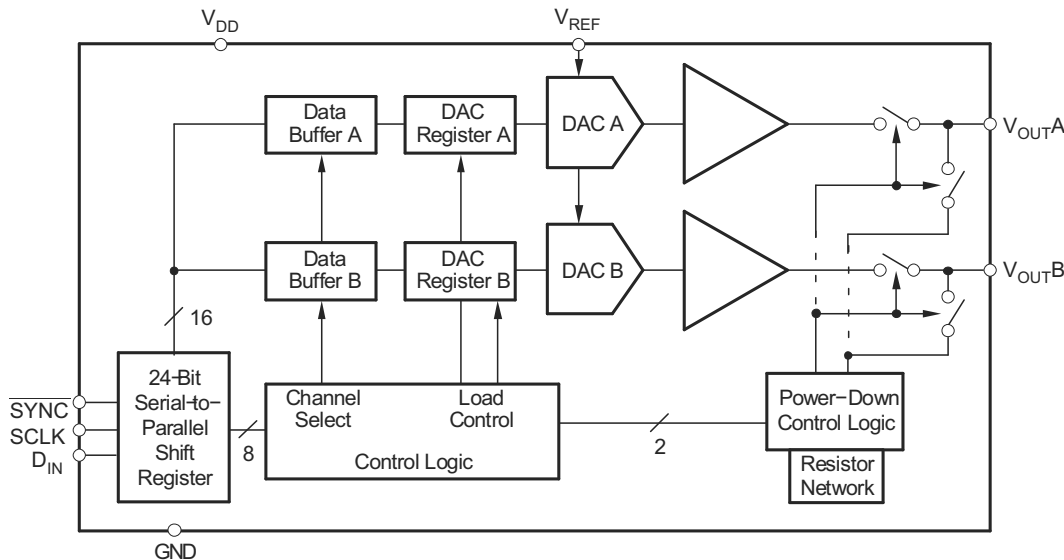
$V_{DD}$

$V_{REF}$

Data Buffer A

DAC Register A

DAC A

$V_{OUT}A$

Data Buffer B

DAC Register B

DAC B

$V_{OUT}B$

16

$\overline{SYNC}$

SCLK

$D_{IN}$

24-Bit Serial-to-Parallel Shift Register

8

Channel Select

Load Control

Control Logic

2

Power-Down Control Logic

Resistor Network

GND